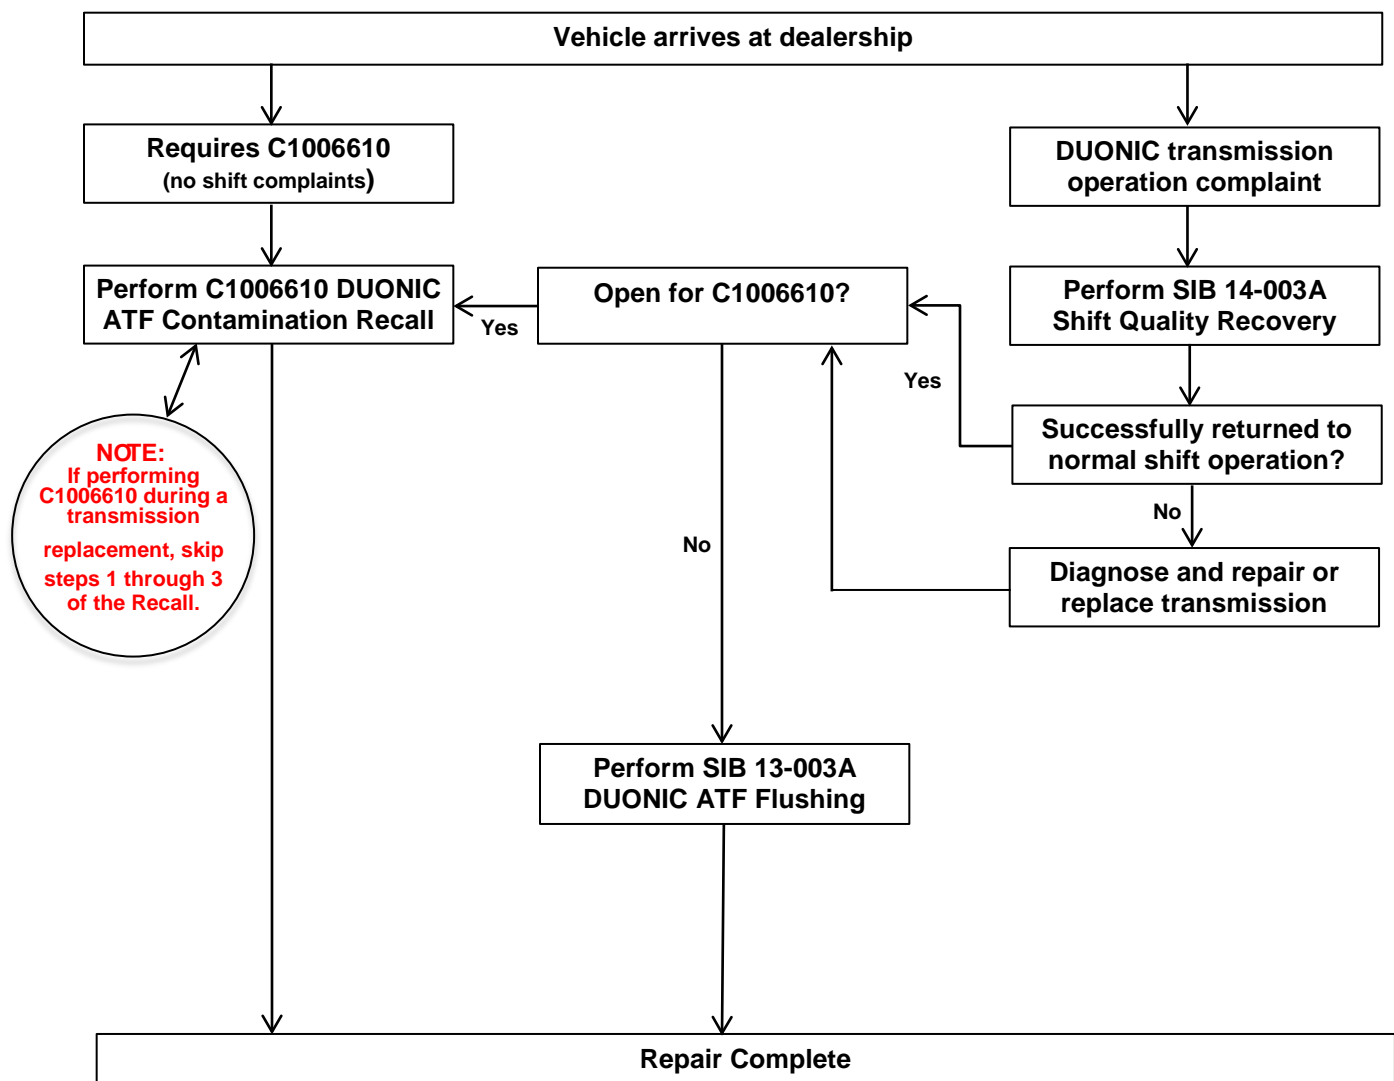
Vehicle arrives at dealership

Requires C1006610
(no shift complaints)

DUONIC transmission operation complaint

Perform C1006610 DUONIC ATF Contamination Recall

Yes

Open for C1006610?

Perform SIB 14-003A Shift Quality Recovery

Yes

Successfully returned to normal shift operation?

NOTE:
If performing C1006610 during a transmission replacement, skip steps 1 through 3 of the Recall.

No

No

Diagnose and repair or replace transmission

Perform SIB 13-003A DUONIC ATF Flushing

Repair Complete